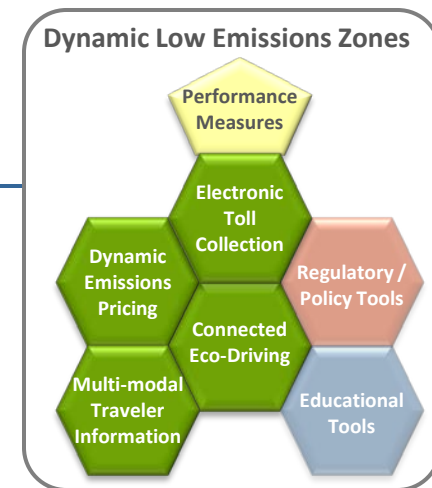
Dynamic Low Emissions Zones

Performance Measures

Electronic Toll Collection

Dynamic Emissions Pricing

Regulatory / Policy Tools

Connected Eco-Driving

Multi-modal Traveler Information

Educational Tools